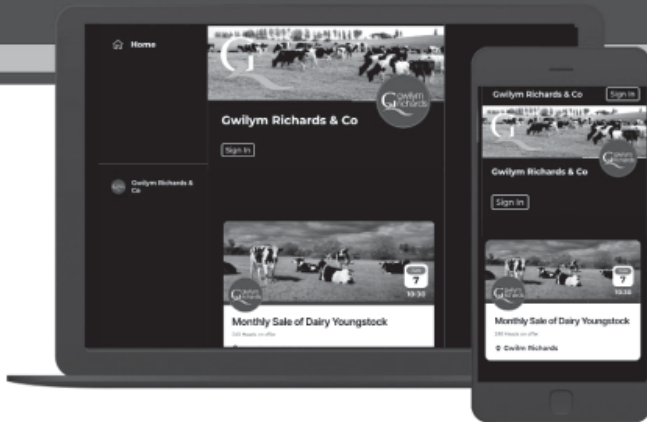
Home

Gwilym Richards

Gwilym Richards & Co

Sign In

Gwilym Richards & Co

7

10:30

Monthly Sale of Dairy Youngstock

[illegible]

Gwilym Richards & Co

Sign In

Gwilym Richards

Gwilym Richards & Co

Sign In

7

10:30

Monthly Sale of Dairy Youngstock

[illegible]

Gwilym Richards